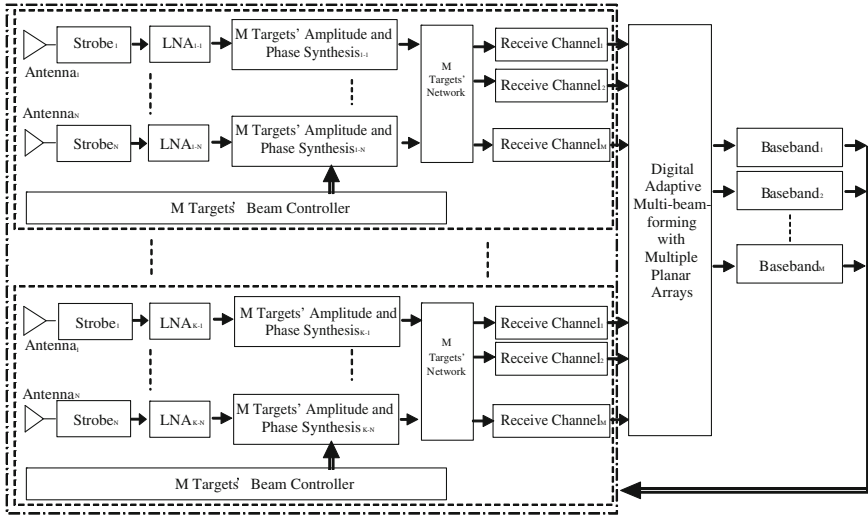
Antenna$_1$

Strobe$_1$

LNA$_{1\text{-}1}$

M Targets' Amplitude and Phase Synthesis$_{1\text{-}1}$

M Targets' Network

Receive Channel$_1$

Receive Channel$_2$

Antenna$_N$

Strobe$_N$

LNA$_{1\text{-}N}$

M Targets' Amplitude and Phase Synthesis$_{1\text{-}N}$

Receive Channel$_M$

M Targets' Beam Controller

Digital Adaptive Multi-beam-forming with Multiple Planar Arrays

Baseband$_1$

Baseband$_2$

Baseband$_M$

Antenna$_1$

Strobe$_1$

LNA$_{K\text{-}1}$

M Targets' Amplitude and Phase Synthesis$_{K\text{-}1}$

M Targets' Network

Receive Channel$_1$

Receive Channel$_2$

Antenna$_N$

Strobe$_N$

LNA$_{K\text{-}N}$

M Targets' Amplitude and Phase Synthesis$_{K\text{-}N}$

Receive Channel$_M$

M Targets' Beam Controller